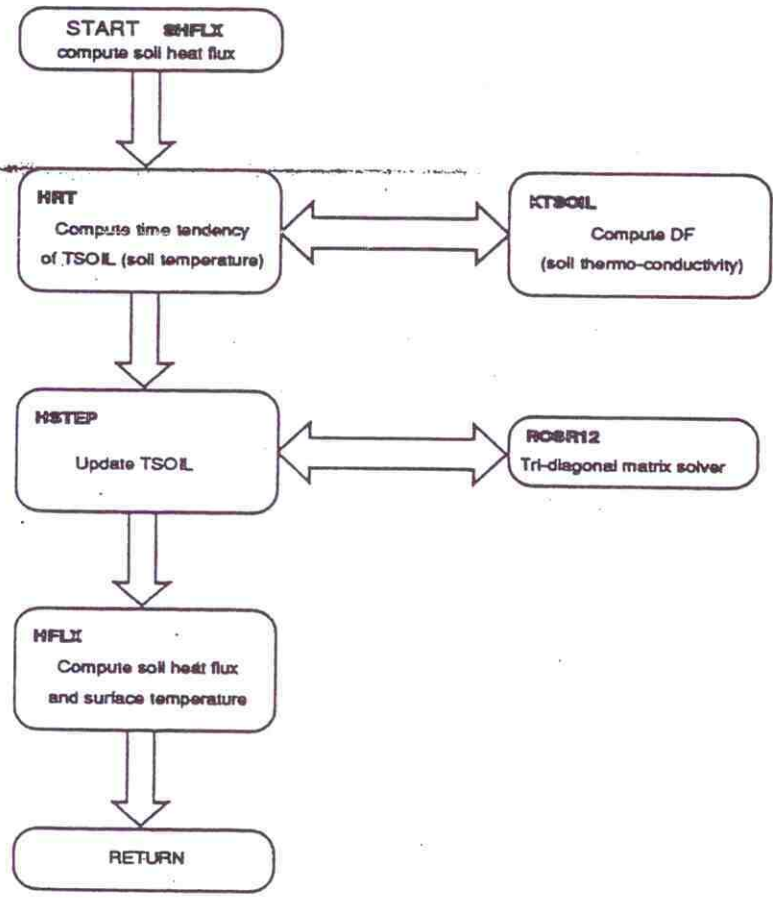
START SHFLX
compute soil heat flux

HRT
Compute time tendency of TSOIL (soil temperature)

KTSOIL
Compute DF
(soil thermo-conductivity)

HSTEP
Update TSOIL

ROSR12
Tri-diagonal matrix solver

HFLX
Compute soil heat flux and surface temperature

RETURN